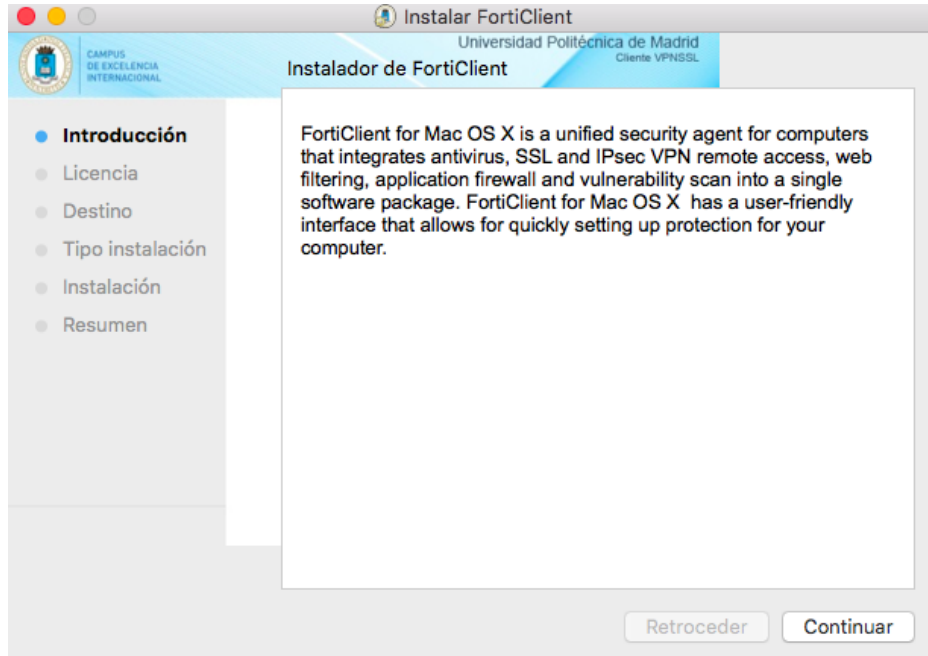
Instalar FortiClient

CAMPUS
DE EXCELENCIA
INTERNACIONAL

Universidad Politécnica de Madrid
Cliente VPNSSL

Instalador de FortiClient

Introducción
Licencia
Destino
Tipo instalación
Instalación
Resumen

FortiClient for Mac OS X is a unified security agent for computers that integrates antivirus, SSL and IPsec VPN remote access, web filtering, application firewall and vulnerability scan into a single software package. FortiClient for Mac OS X has a user-friendly interface that allows for quickly setting up protection for your computer.

Retroceder
Continuar